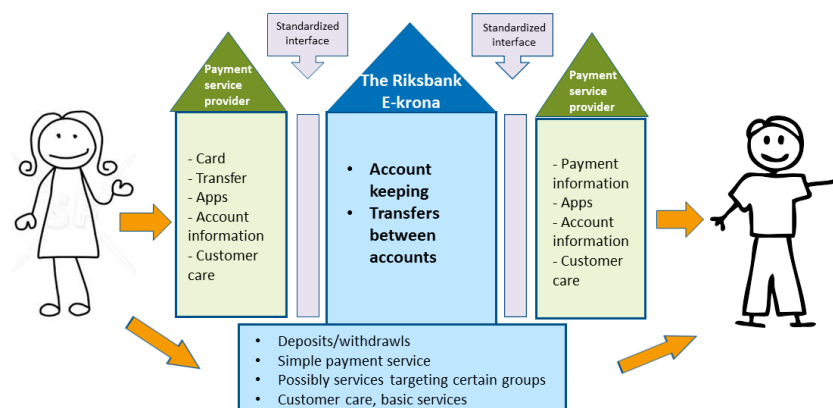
Standardized interface

Standardized interface

Payment service provider

The Riksbank E-krona

Payment service provider

- Card
- Transfer
- Apps
- Account information
- Customer care

• Account keeping
• Transfers between accounts

- Payment information
- Apps
- Account information
- Customer care

• Deposits/withdrawls
• Simple payment service
• Possibly services targeting certain groups
• Customer care, basic services